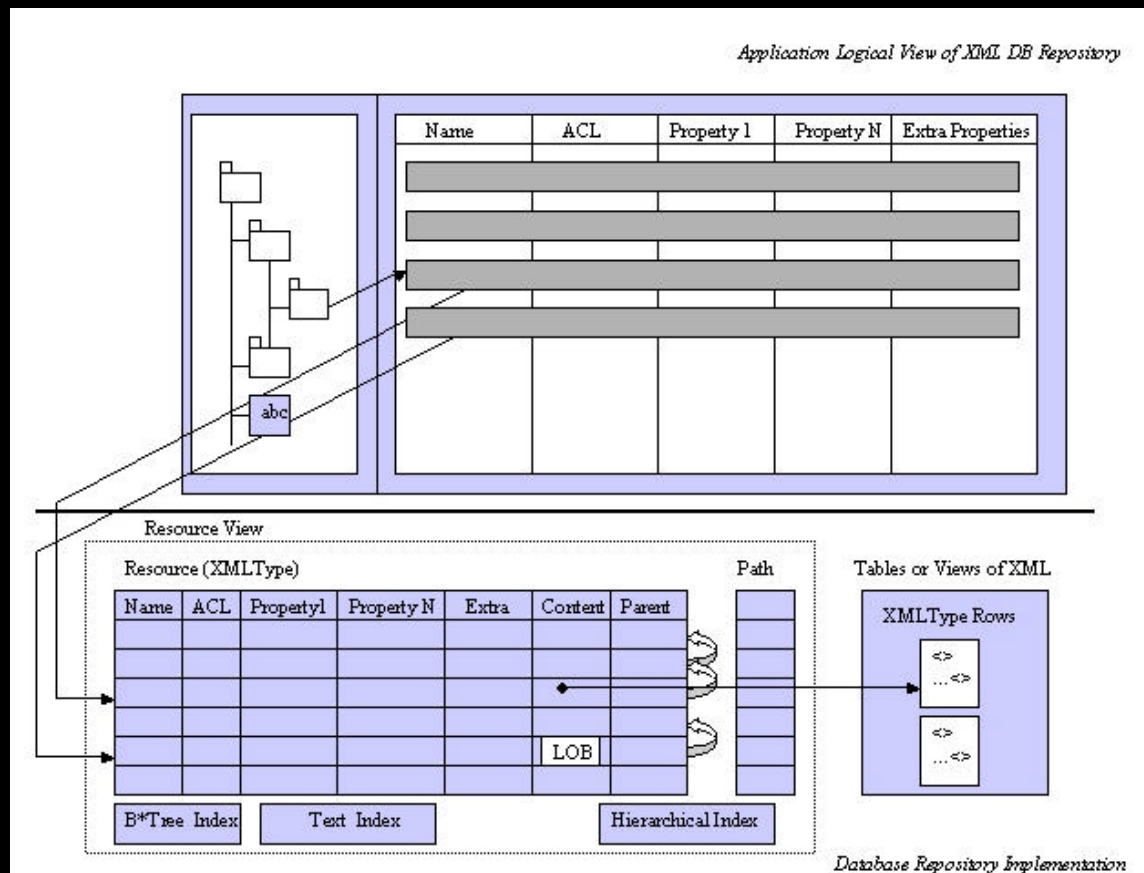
Application Logical View of XML DB Repository

| Name | ACL | Property 1 | Property N | Extra Properties |
|---|---|---|---|---|

abc

Resource View

Resource (XMLType)

| Name | ACL | Property1 | Property N | Extra | Content | Parent |
|---|---|---|---|---|---|---|
| | | | | | LOB | |

Path

Tables or Views of XML

XMLType Rows

<>
...<>

<>
...<>

B*Tree Index

Text Index

Hierarchical Index

Database Repository Implementation